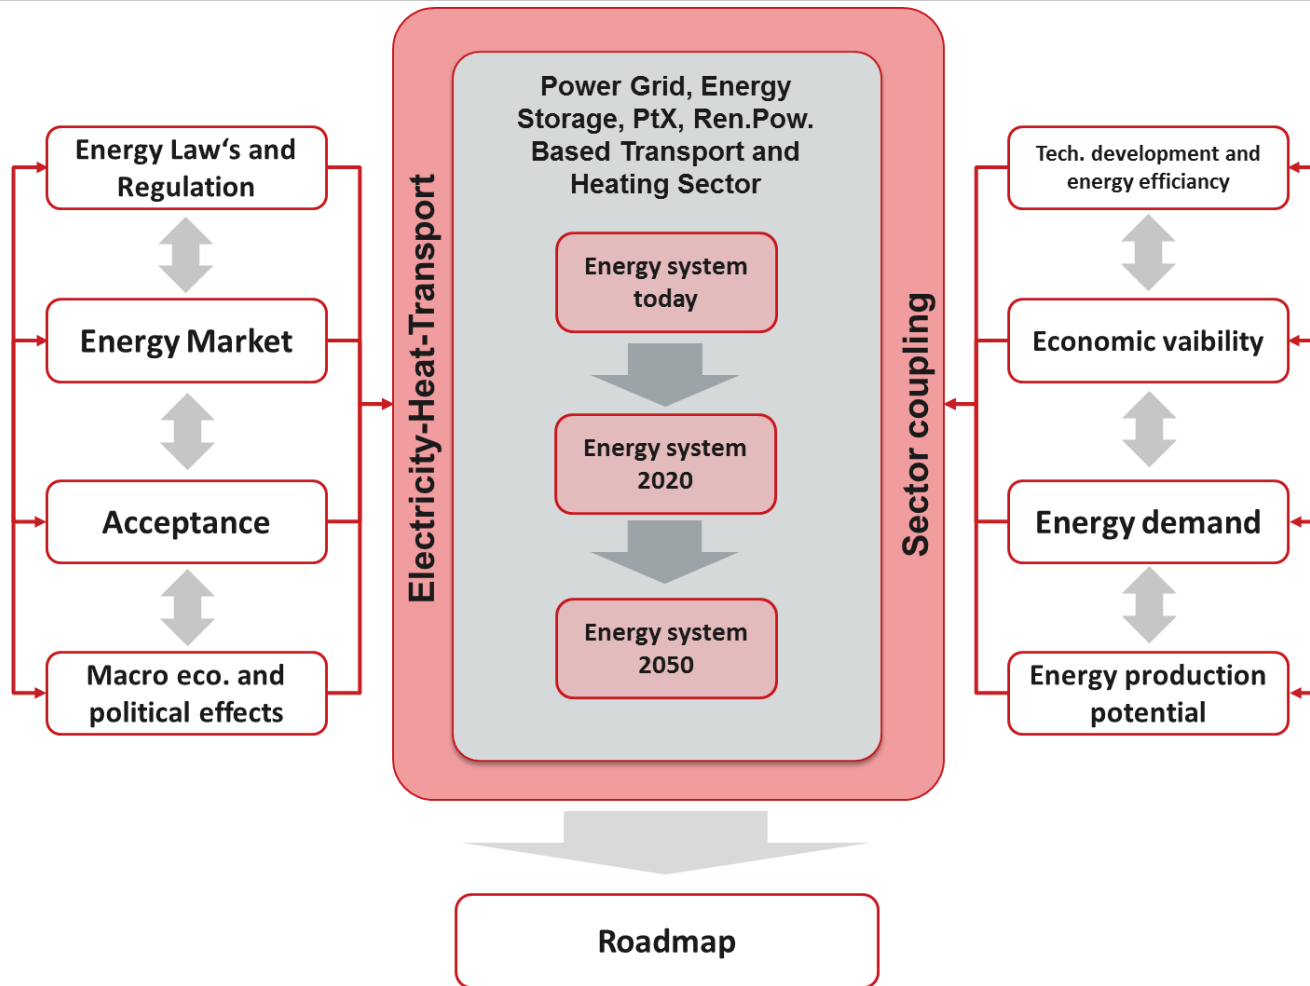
Energy Law‘s and Regulation

Energy Market

Acceptance

Macro eco. and political effects

Electricity-Heat-Transport

Power Grid, Energy Storage, PtX, Ren.Pow. Based Transport and Heating Sector

Energy system today

Energy system 2020

Energy system 2050

Sector coupling

Tech. development and energy efficiancy

Economic vaibility

Energy demand

Energy production potential

Roadmap